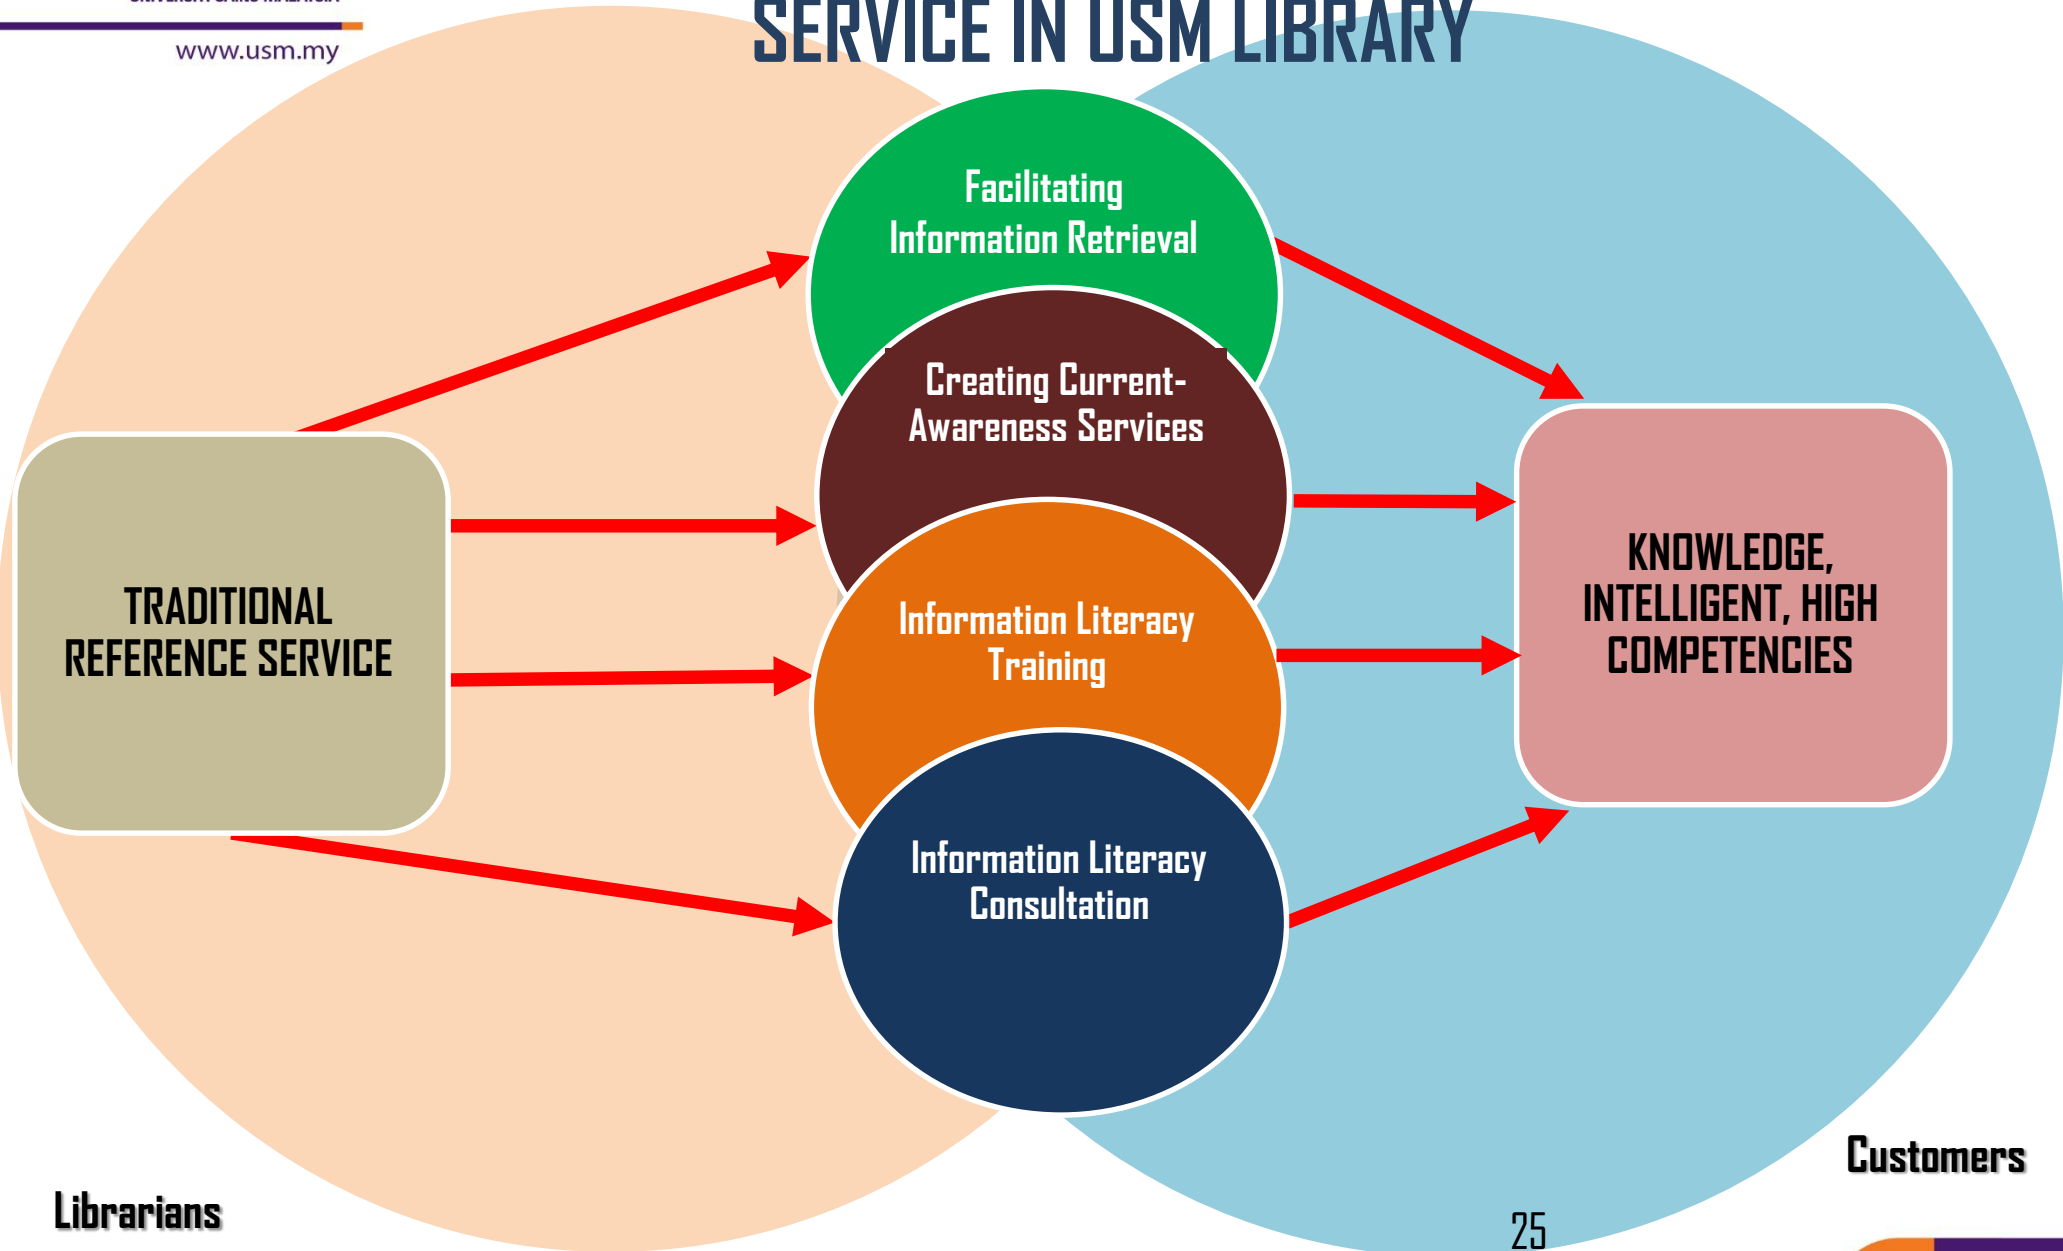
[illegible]

www.usm.my

SERVICE IN USM LIBRARY

TRADITIONAL REFERENCE SERVICE

Facilitating Information Retrieval

Creating Current-Awareness Services

Information Literacy Training

Information Literacy Consultation

KNOWLEDGE, INTELLIGENT, HIGH COMPETENCIES

Librarians

Customers

25